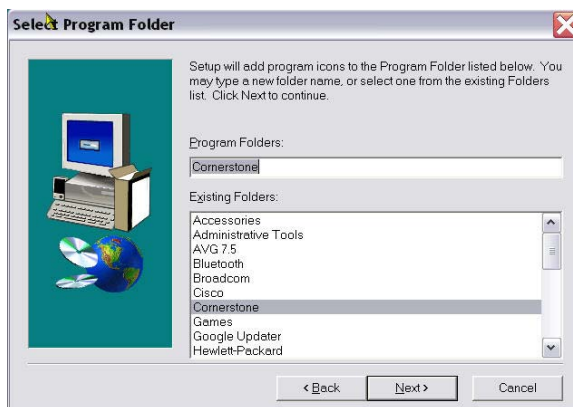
Select Program Folder

Setup will add program icons to the Program Folder listed below. You may type a new folder name, or select one from the existing Folders list. Click Next to continue.

Program Folders:

Cornerstone

Existing Folders:

Accessories
Administrative Tools
AVG 7.5
Bluetooth
Broadcom
Cisco
Cornerstone
Games
Google Updater
Hewlett-Packard

< Back
Next >
Cancel